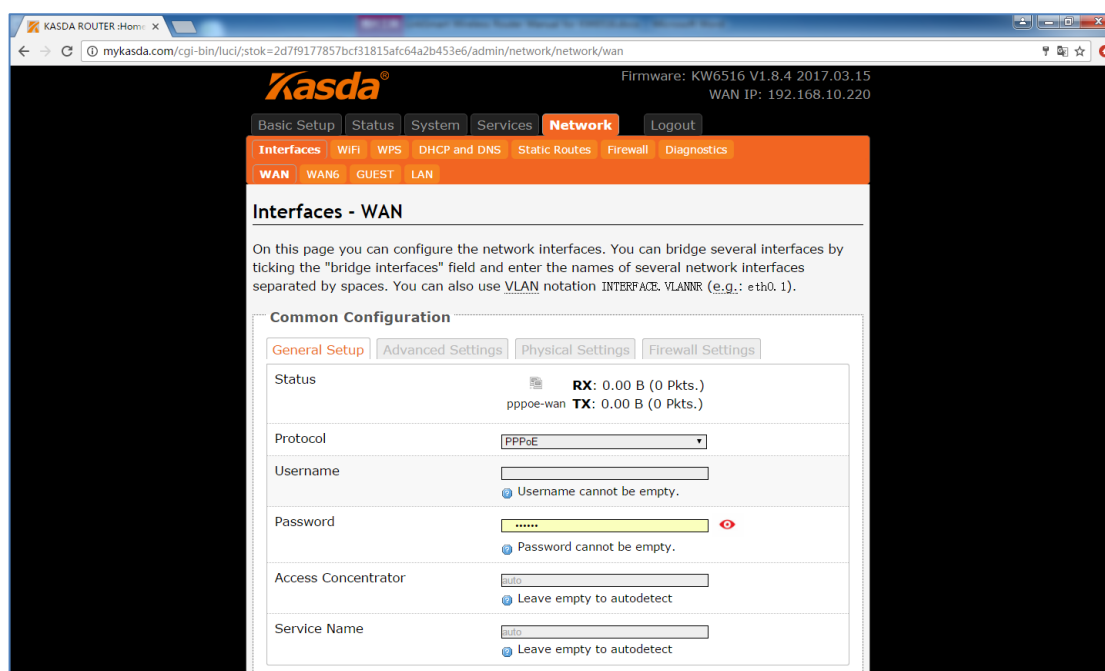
KASDA ROUTER :Home ×

mykasda.com/cgi-bin/luci/;stok=2d7f9177857bcf31815afc64a2b453e6/admin/network/network/wan

Kasda®

Firmware: KW6516 V1.8.4 2017.03.15
WAN IP: 192.168.10.220

Basic Setup | Status | System | Services | Network | Logout

Interfaces | WiFi | WPS | DHCP and DNS | Static Routes | Firewall | Diagnostics

WAN | WAN6 | GUEST | LAN

Interfaces - WAN

On this page you can configure the network interfaces. You can bridge several interfaces by ticking the "bridge interfaces" field and enter the names of several network interfaces separated by spaces. You can also use VLAN notation INTERFACE.VLANNR (e.g.: eth0.1).

Common Configuration

General Setup | Advanced Settings | Physical Settings | Firewall Settings

| | |
|---|---|
| Status | pppoe-wan **RX**: 0.00 B (0 Pkts.) **TX**: 0.00 B (0 Pkts.) |
| Protocol | PPPoE |
| Username | Username cannot be empty. |
| Password | •••••• Password cannot be empty. |
| Access Concentrator | auto Leave empty to autodetect |
| Service Name | auto Leave empty to autodetect |